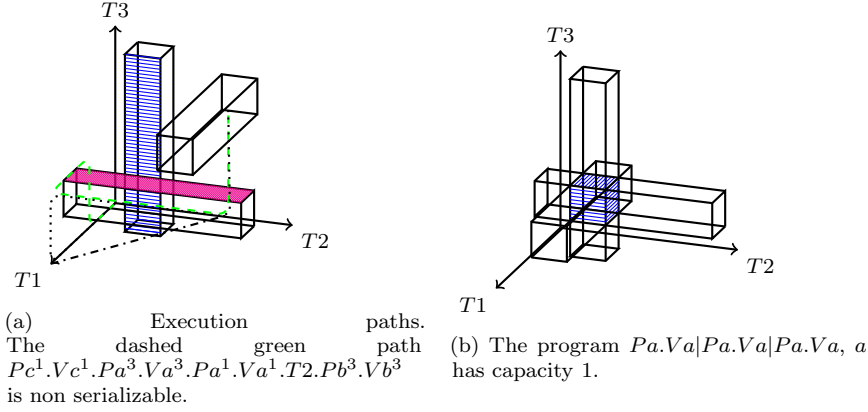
$T3$

$T2$

$T1$

(a) Execution paths. The dashed green path $Pc^1.Vc^1.Pa^3.Va^3.Pa^1.Va^1.T2.Pb^3.Vb^3$ is non serializable.

$T3$

$T2$

$T1$

(b) The program $Pa.Va|Pa.Va|Pa.Va$, $a$ has capacity 1.